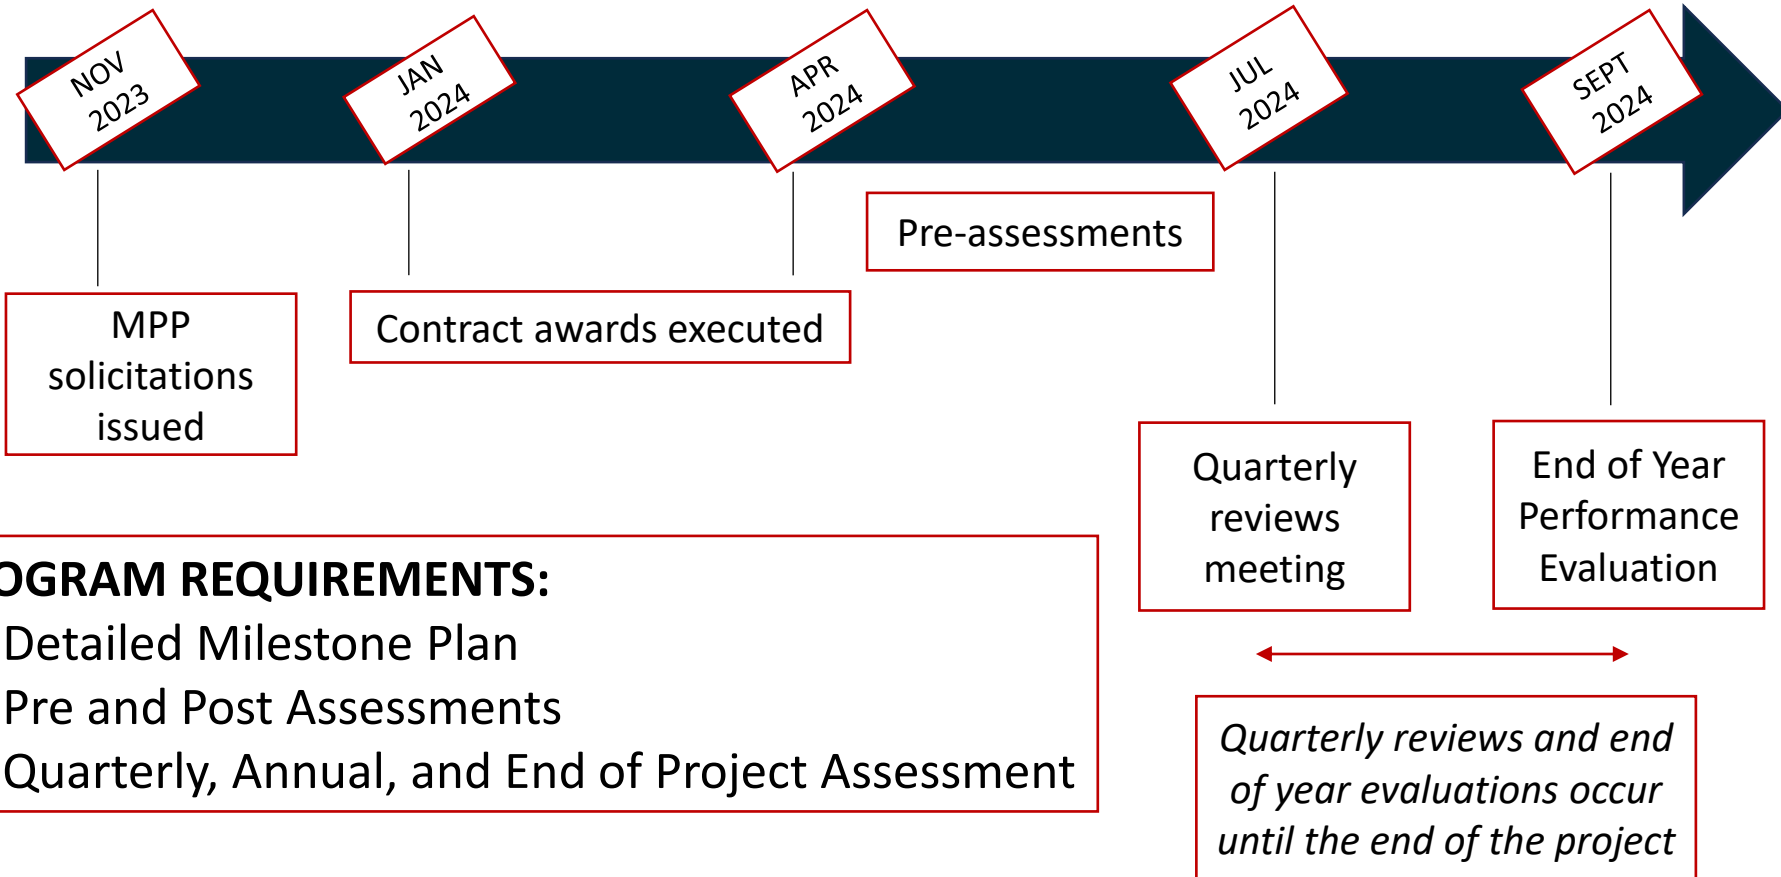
NOV 2023

JAN 2024

APR 2024

JUL 2024

SEPT 2024

MPP solicitations issued

Contract awards executed

Pre-assessments

Quarterly reviews meeting

End of Year Performance Evaluation

OGRAM REQUIREMENTS:
Detailed Milestone Plan
Pre and Post Assessments
Quarterly, Annual, and End of Project Assessment

*Quarterly reviews and end of year evaluations occur until the end of the project*